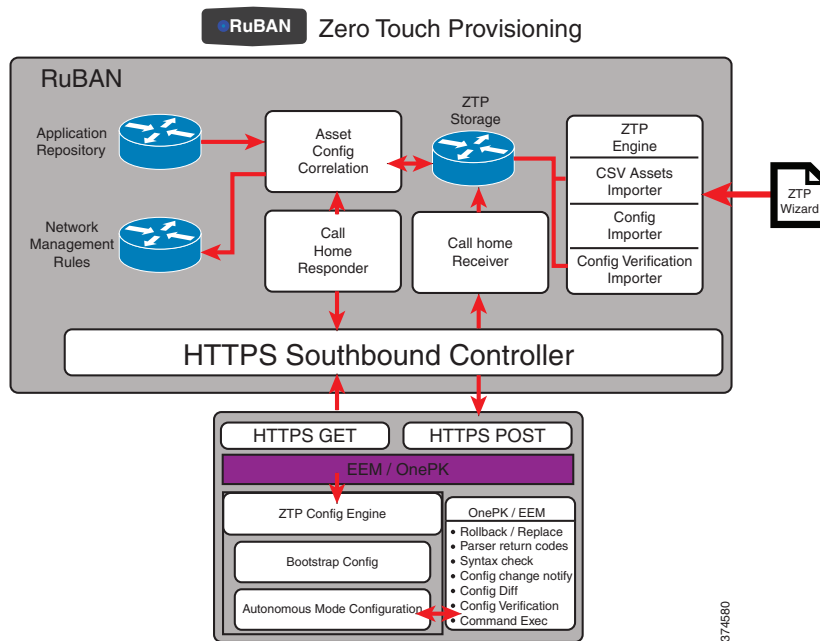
RuBAN Zero Touch Provisioning

RuBAN

Application Repository

Network Management Rules

Asset Config Correlation

ZTP Storage

ZTP Engine

CSV Assets Importer

Config Importer

Config Verification Importer

ZTP Wizard

Call Home Responder

Call home Receiver

HTTPS Southbound Controller

HTTPS GET

HTTPS POST

EEM / OnePK

ZTP Config Engine

Bootstrap Config

Autonomous Mode Configuration

OnePK / EEM

• Rollback / Replace
• Parser return codes
• Syntax check
• Config change notify
• Config Diff
• Config Verification
• Command Exec

374580